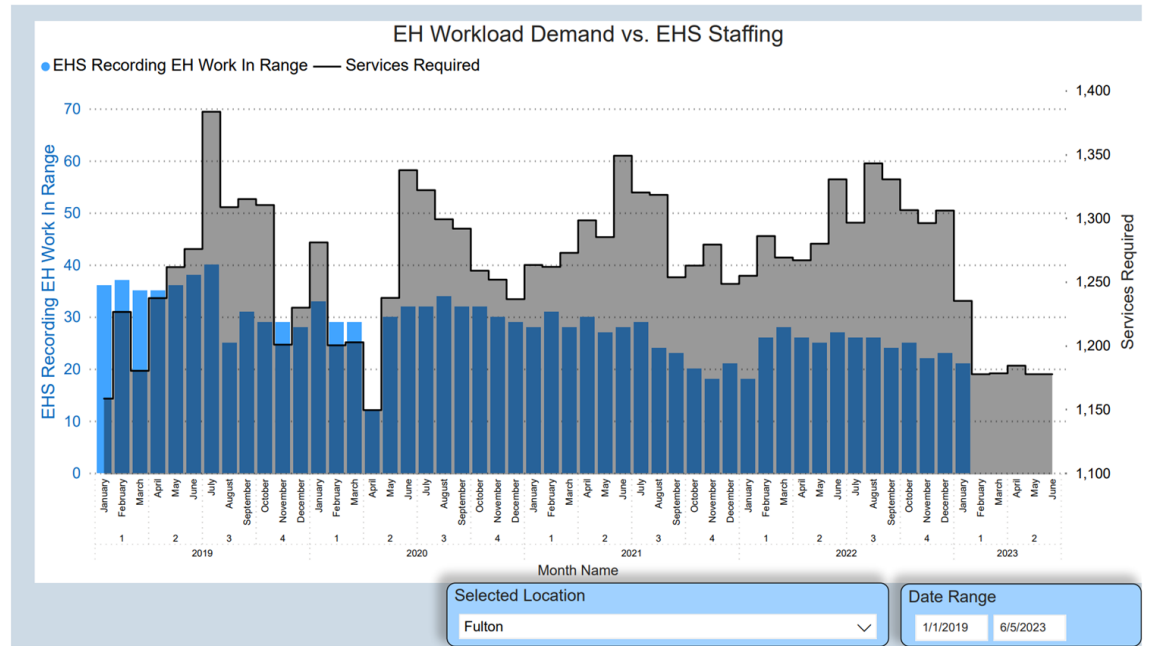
EH Workload Demand vs. EHS Staffing

EHS Recording EH Work In Range — Services Required

EHS Recording EH Work In Range

70
60
50
40
30
20
10
0

1,400
1,350
1,300
1,250
1,200
1,150
1,100

Services Required

January February March April May June July August September October November December January February March April May June July August September October November December January February March April May June July August September October November December January February March April May June July August September October November December January February March April May June

1 2 3 4 1 2 3 4 1 2 3 4 1 2 3 4 1 2

2019 2020 2021 2022 2023

Month Name

Selected Location
Fulton

Date Range
1/1/2019 6/5/2023